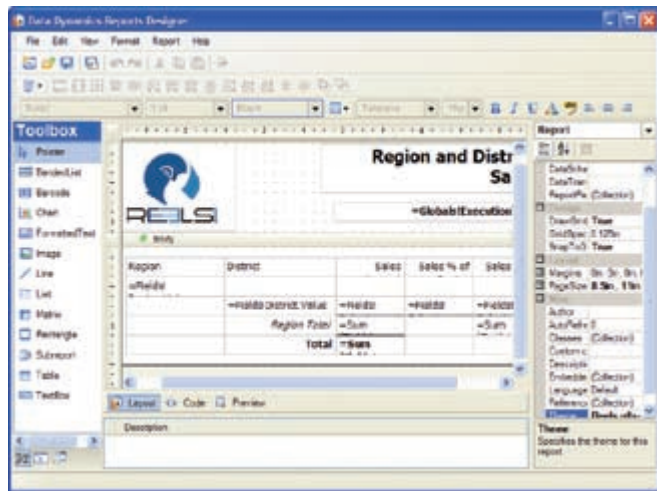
Data Dynamics Reports Designer

File Edit View Format Report Help

Toolbox
Pointer
BandedList
Barcode
Chart
FormattedText
Image
Line
List
Matrix
Rectangle
Subreport
Table
TextBox

REELS

Region and Distr
Sa

=Globals!Execution

Body

| Region | District | Sales | Sales % of | Sales |
|---|---|---|---|---|
| =Fields! | | | | |
| | =Fields!District.Value | =Fields | =Fields | =Fields |
| | Region Total | =Sum | | =Sum |
| | Total | =Sum | | |

Layout Code Preview

Description

Report
DataSche
DataTran
ReportPa (Collection)
DrawGrid True
GridSpac 0.125in
SnapToG True
Layout
Margins 0in, 0in, 0in, 0
PageSize 8.5in, 11in
Misc
Author
AutoRefre 0
Classes (Collection)
Custom
Descripti
Embedde (Collection)
Language Default
Reference (Collection)
Theme

Theme
Specifies the theme for this report